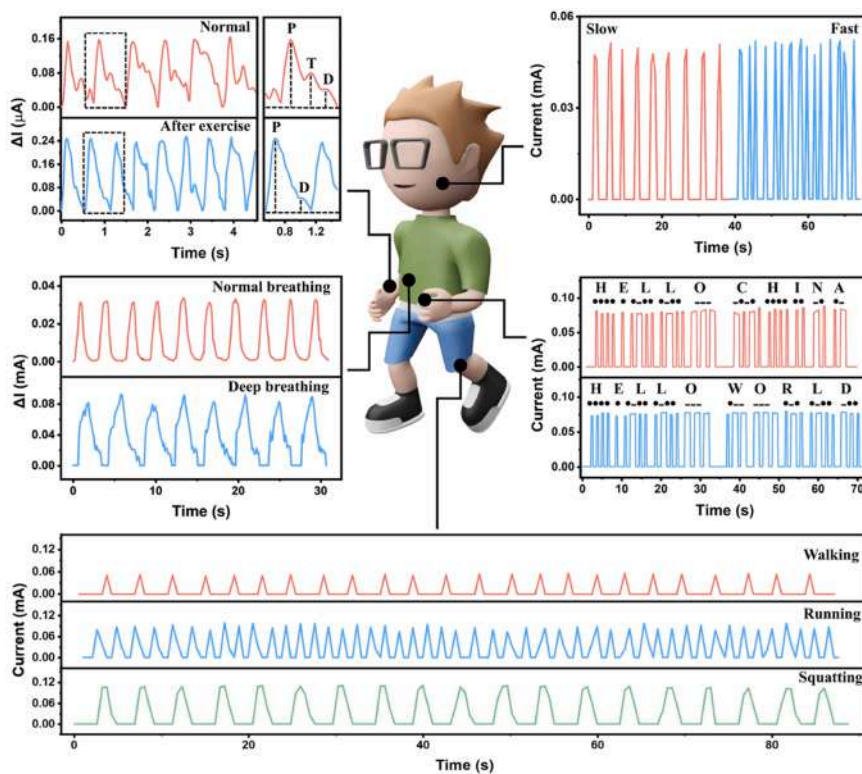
Normal

P

T

D

0.16

0.08

0.00

ΔI (μA)

After exercise

P

D

0.24

0.16

0.08

0.00

0 1 2 3 4

0.8 1.2

Time (s)

Slow

Fast

0.06

0.03

0.00

Current (mA)

0 20 40 60

Time (s)

Normal breathing

0.04

0.02

0.00

ΔI (mA)

Deep breathing

0.08

0.04

0.00

0 10 20 30

Time (s)

H E L L O C H I N A

0.10

0.05

0.00

Current (mA)

H E L L O W O R L D

0.10

0.05

0.00

0 10 20 30 40 50 60 70

Time (s)

Walking

0.12

0.06

0.00

Running

0.12

0.08

0.04

0.00

Current (mA)

Squatting

0.12

0.06

0.00

0 20 40 60 80

Time (s)